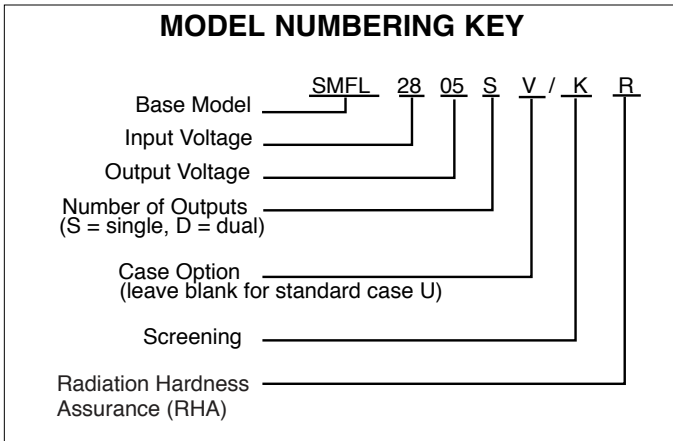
MODEL NUMBERING KEY

SMFL 28 05 S V / K R

Base Model

Input Voltage

Output Voltage

Number of Outputs
(S = single, D = dual)

Case Option
(leave blank for standard case U)

Screening

Radiation Hardness Assurance (RHA)